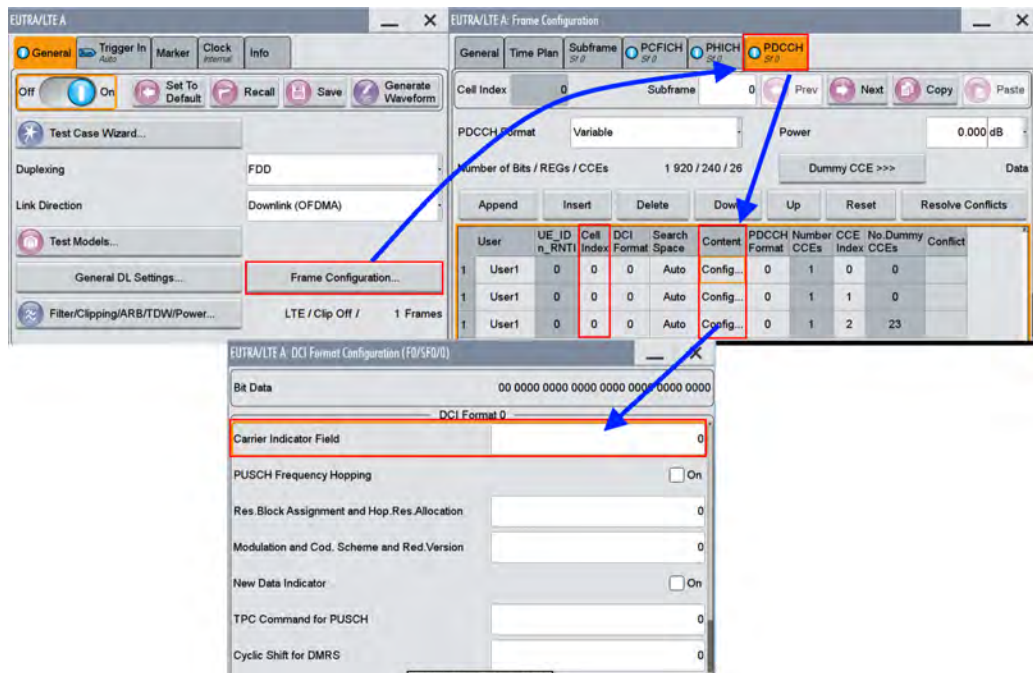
EUTRA/LTE A

General | Trigger In Auto | Marker | Clock Internal | Info

Off On | Set To Default | Recall | Save | Generate Waveform

Test Case Wizard...

Duplexing FDD

Link Direction Downlink (OFDMA)

Test Models...

General DL Settings... | Frame Configuration...

Filter/Clipping/ARB/TDW/Power... | LTE / Clip Off / 1 Frames

EUTRA/LTE A: Frame Configuration

General | Time Plan | Subframe Sf 0 | PCFICH Sf 0 | PHICH Sf 0 | PDCCH Sf 0

Cell Index 0 | Subframe 0 | Prev | Next | Copy | Paste

PDCCH Format Variable | Power 0.000 dB

Number of Bits / REGs / CCEs 1 920 / 240 / 26 | Dummy CCE >>> | Data

Append | Insert | Delete | Down | Up | Reset | Resolve Conflicts

| | User | UE_ID n_RNTI | Cell Index | DCI Format | Search Space | Content | PDCCH Format | Number CCEs | CCE Index | No.Dummy CCEs | Conflict |
|---|---|---|---|---|---|---|---|---|---|---|---|
| 1 | User1 | 0 | 0 | 0 | Auto | Config... | 0 | 1 | 0 | 0 | |
| 1 | User1 | 0 | 0 | 0 | Auto | Config... | 0 | 1 | 1 | 0 | |
| 1 | User1 | 0 | 0 | 0 | Auto | Config... | 0 | 1 | 2 | 23 | |

EUTRA/LTE A: DCI Format Configuration (F0/SF0/0)

Bit Data 00 0000 0000 0000 0000 0000 0000 0000

DCI Format 0

Carrier Indicator Field 0

PUSCH Frequency Hopping On

Res.Block Assignment and Hop.Res.Allocation 0

Modulation and Cod. Scheme and Red.Version 0

New Data Indicator On

TPC Command for PUSCH 0

Cyclic Shift for DMRS 0